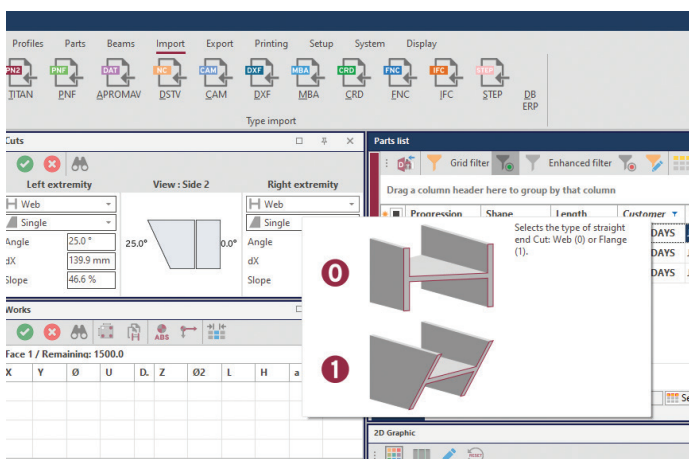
Profiles Parts Beams Import Export Printing Setup System Display

PN2 TITAN PNF PNF DAT APROMAV NC DSTV CAM CAM DXF DXF MBA MBA CRD CRD FNC FNC IFC IFC STEP STEP DB ERP

Type import

Cuts

Left extremity View : Side 2 Right extremity

Web
Single
Angle 25.0 °
dX 139.9 mm
Slope 46.6 %

25.0° 0.0°

Web
Single
Angle
dX
Slope

Works

ABS

Face 1 / Remaining: 1500.0

| X | Y | Ø | U | D. | Z | Ø2 | L | H | a |
|---|---|---|---|---|---|---|---|---|---|

Parts list

Grid filter Enhanced filter

Drag a column header here to group by that column

| Progression | Shape | Length | Customer |
|---|---|---|---|
| | | | DAYS |
| | | | DAYS |
| | | | DAYS |

Selects the type of straight end Cut: Web (0) or Flange (1).

0

1

2D Graphic

Se